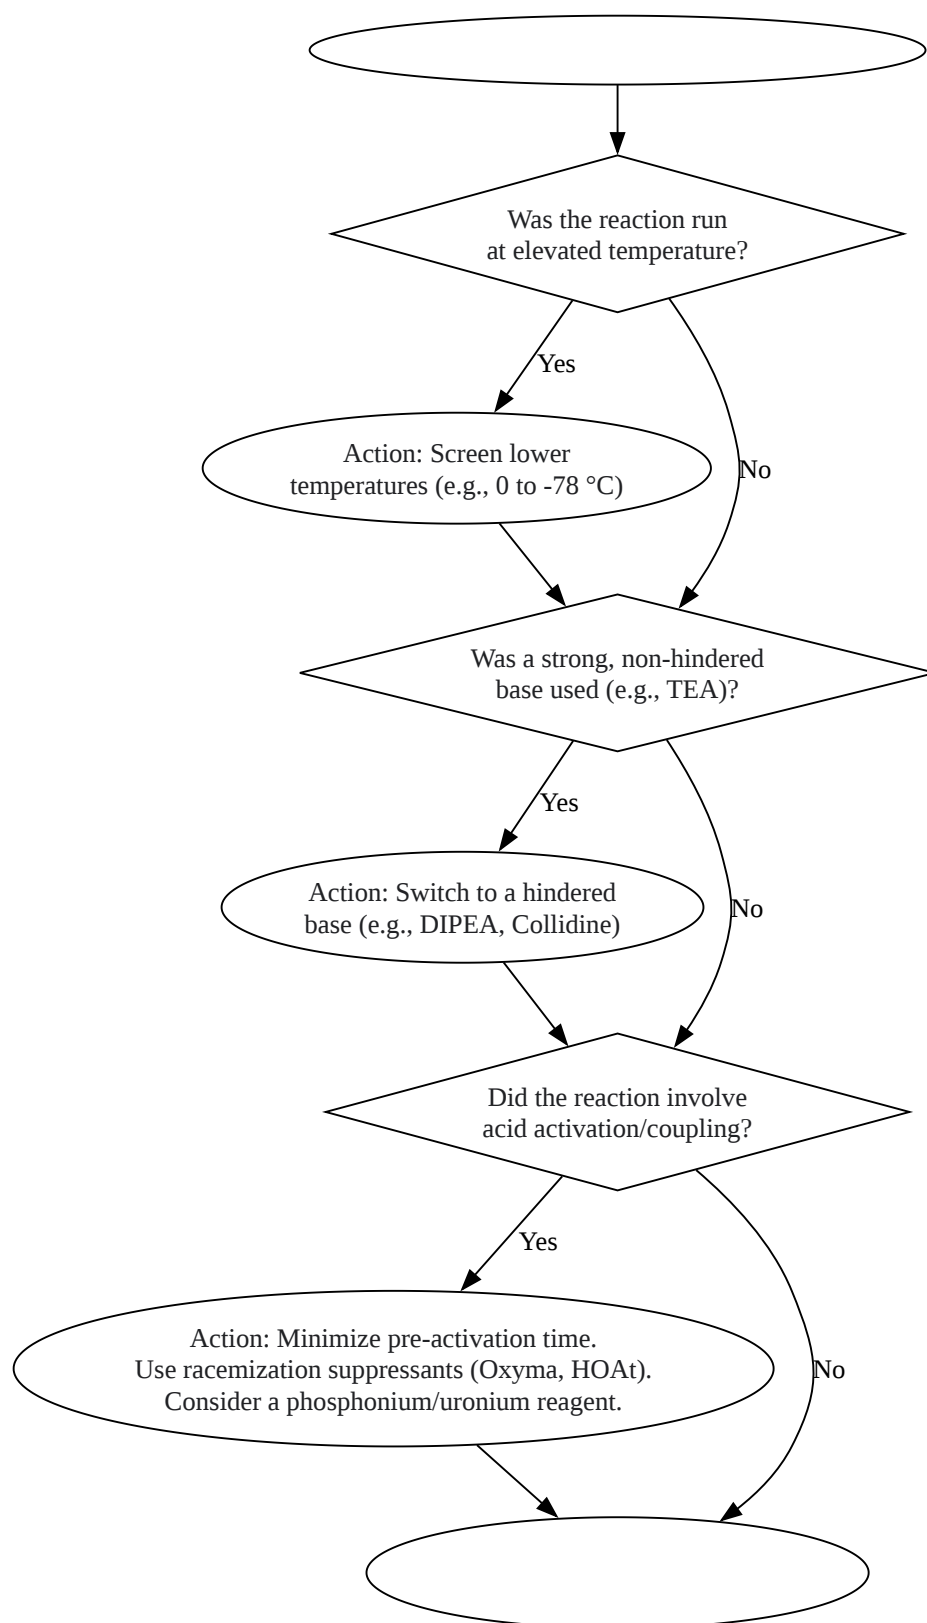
Was the reaction run at elevated temperature?

Yes

Action: Screen lower temperatures (e.g., 0 to -78 °C)

No

Was a strong, non-hindered base used (e.g., TEA)?

Yes

Action: Switch to a hindered base (e.g., DIPEA, Collidine)

No

Did the reaction involve acid activation/coupling?

Yes

Action: Minimize pre-activation time.
Use racemization suppressants (Oxyma, HOAt).
Consider a phosphonium/uronium reagent.

No